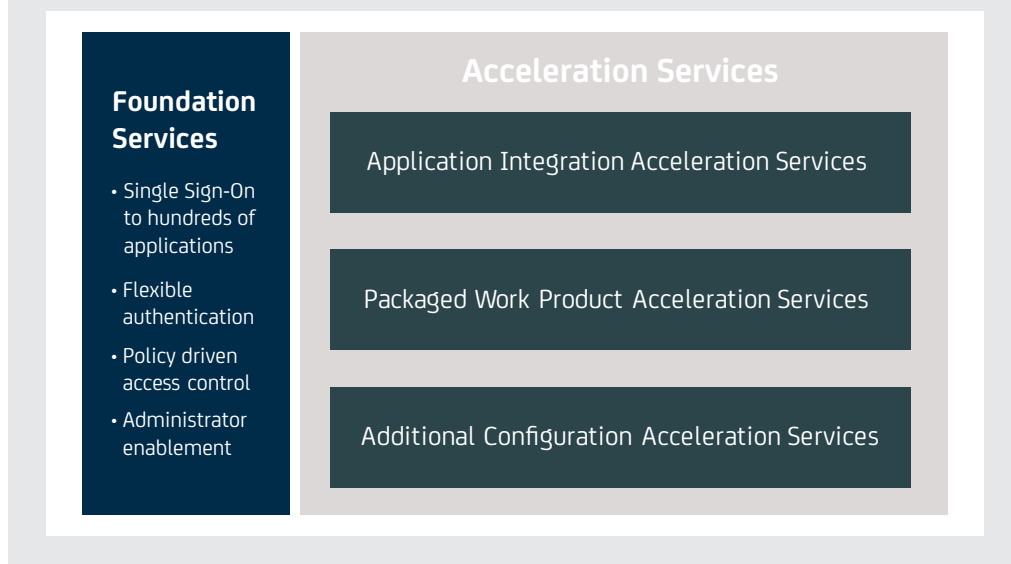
Foundation Services

• Single Sign-On to hundreds of applications
• Flexible authentication
• Policy driven access control
• Administrator enablement

Acceleration Services

Application Integration Acceleration Services

Packaged Work Product Acceleration Services

Additional Configuration Acceleration Services